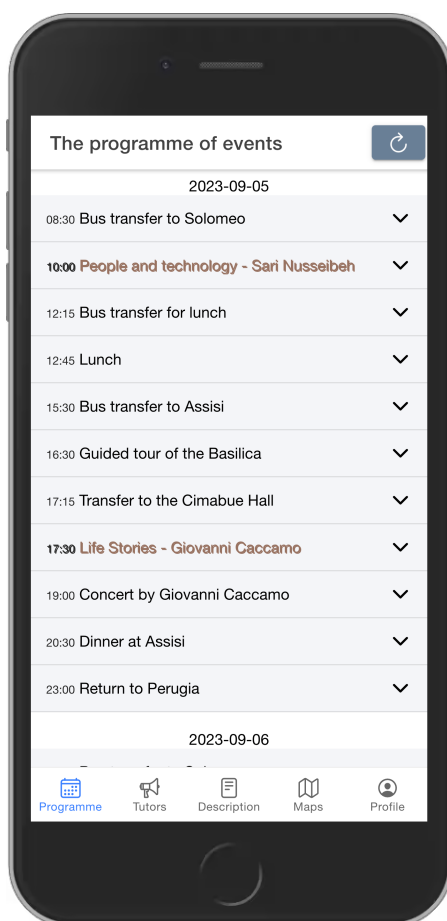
The programme of events

2023-09-05

08:30 Bus transfer to Solomeo

10:00 People and technology - Sari Nusseibeh

12:15 Bus transfer for lunch

12:45 Lunch

15:30 Bus transfer to Assisi

16:30 Guided tour of the Basilica

17:15 Transfer to the Cimabue Hall

17:30 Life Stories - Giovanni Caccamo

19:00 Concert by Giovanni Caccamo

20:30 Dinner at Assisi

23:00 Return to Perugia

2023-09-06

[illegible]

Programme Tutors Description Maps Profile